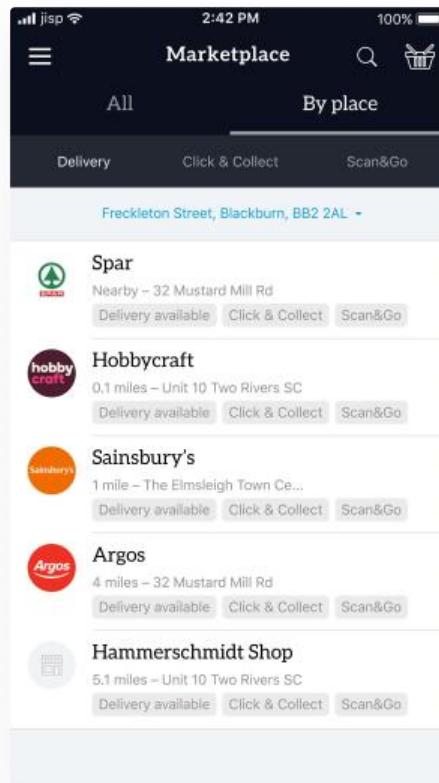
jisp 2:42 PM 100%

Marketplace

All By place

Delivery Click & Collect Scan&Go

Freckleton Street, Blackburn, BB2 2AL

SPAR

Spar
Nearby – 32 Mustard Mill Rd
Delivery available Click & Collect Scan&Go

hobby craft

Hobbycraft
0.1 miles – Unit 10 Two Rivers SC
Delivery available Click & Collect Scan&Go

Sainsbury's

Sainsbury's
1 mile – The Elmsleigh Town Ce...
Delivery available Click & Collect Scan&Go

Argos

Argos
4 miles – 32 Mustard Mill Rd
Delivery available Click & Collect Scan&Go

Hammerschmidt Shop
5.1 miles – Unit 10 Two Rivers SC
Delivery available Click & Collect Scan&Go